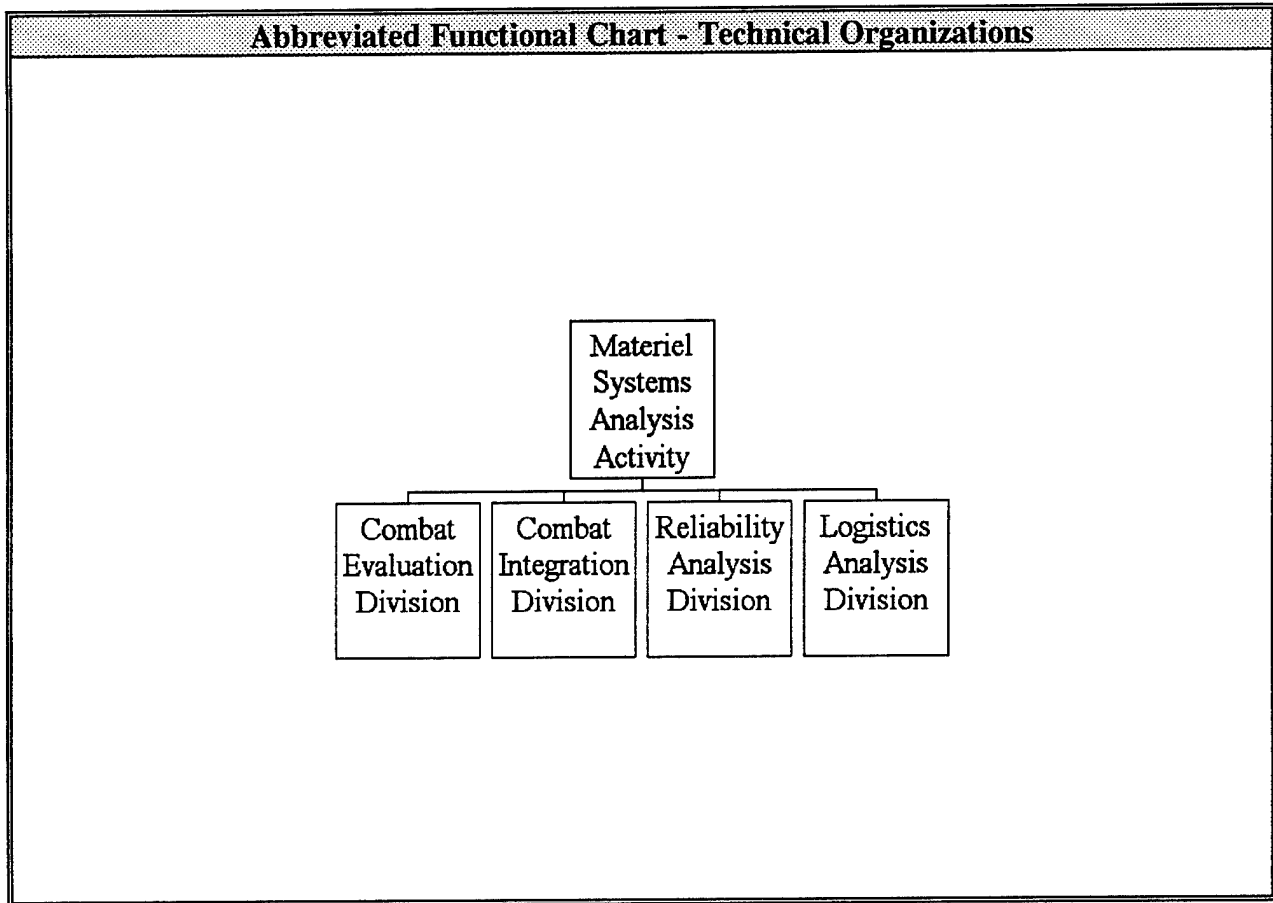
Abbreviated Functional Chart - Technical Organizations

Materiel Systems Analysis Activity

Combat Evaluation Division

Combat Integration Division

Reliability Analysis Division

Logistics Analysis Division